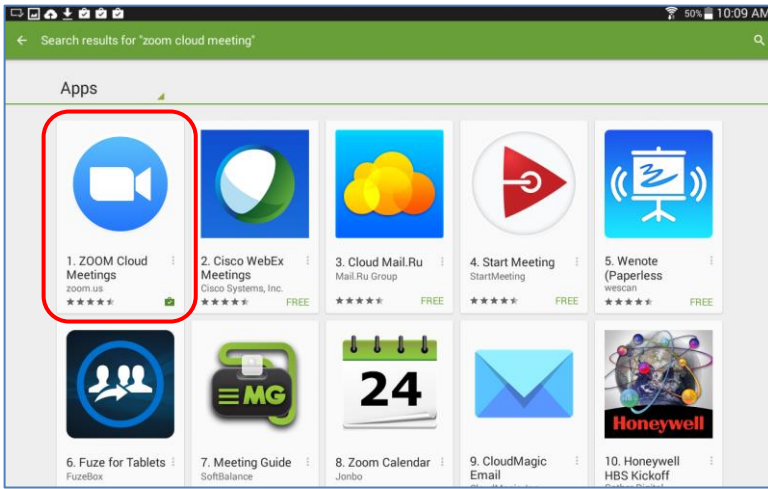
50% 10:09 AM

Search results for "zoom cloud meeting"

Apps

1. ZOOM Cloud Meetings
zoom.us

2. Cisco WebEx Meetings
Cisco Systems, Inc.
FREE

3. Cloud Mail.Ru
Mail.Ru Group
FREE

4. Start Meeting
StartMeeting
FREE

5. Wenote (Paperless
wescan
FREE

6. Fuze for Tablets
FuzeBox

MG
7. Meeting Guide
SoftBalance

24
8. Zoom Calendar
Jonbo

9. CloudMagic Email
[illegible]

Honeywell
10. Honeywell HBS Kickoff
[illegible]